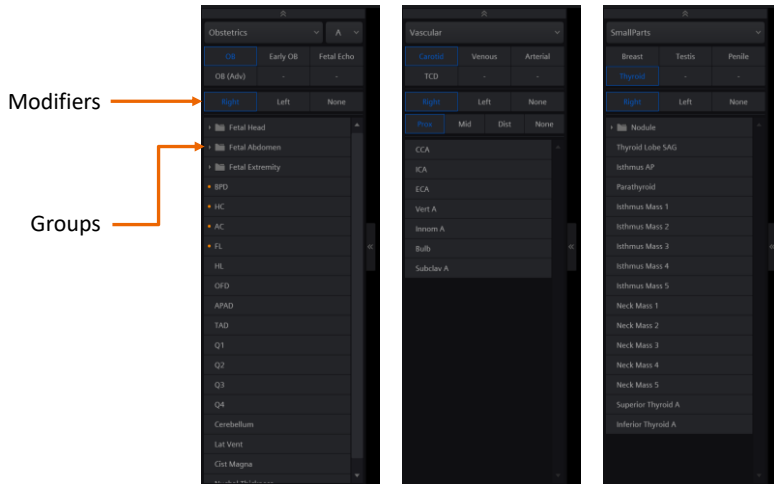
Modifiers

Groups

Obstetrics
A
OB
Early OB
Fetal Echo
OB (Adv)
-
-
Right
Left
None
Fetal Head
Fetal Abdomen
Fetal Extremity
BPD
HC
AC
FL
HL
OFD
APAD
TAD
Q1
Q2
Q3
Q4
Cerebellum
Lat Vent
Cist Magna
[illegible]

Vascular
Carotid
Venous
Arterial
TCD
-
-
Right
Left
None
Prox
Mid
Dist
None
CCA
ICA
ECA
Vert A
Innom A
Bulb
Subclav A

SmallParts
Breast
Testis
Penile
Thyroid
-
-
Right
Left
None
Nodule
Thyroid Lobe SAG
Isthmus AP
Parathyroid
Isthmus Mass 1
Isthmus Mass 2
Isthmus Mass 3
Isthmus Mass 4
Isthmus Mass 5
Neck Mass 1
Neck Mass 2
Neck Mass 3
Neck Mass 4
Neck Mass 5
Superior Thyroid A
Inferior Thyroid A